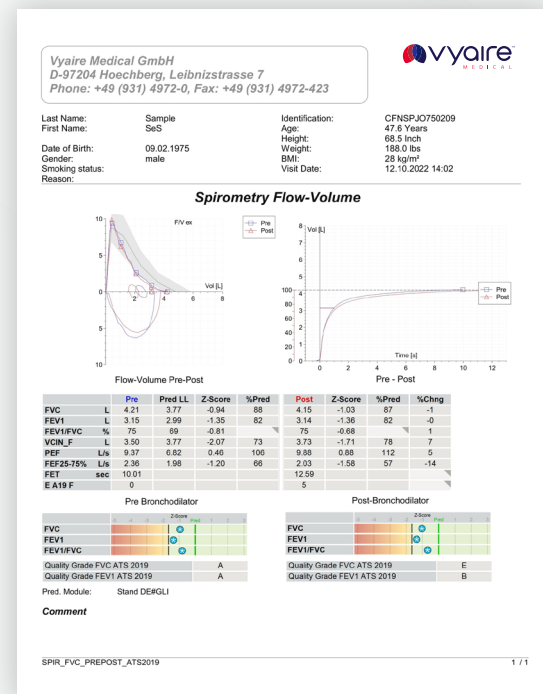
Vyaire Medical GmbH
D-97204 Hoechberg, Leibnizstrasse 7
Phone: +49 (931) 4972-0, Fax: +49 (931) 4972-423

vyaire MEDICAL

Last Name: Sample
First Name: SeS
Date of Birth: 09.02.1975
Gender: male
Smoking status:
Reason:

Identification: CFNSPJO750209
Age: 47.6 Years
Height: 68.5 Inch
Weight: 188.0 lbs
BMI: 28 kg/m²
Visit Date: 12.10.2022 14:02

Spirometry Flow-Volume

F/V ex
Pre
Post
Vol [L]
10
5
0
5
10
2
4
6
8

Flow-Volume Pre-Post

Vol [L]
8
7
6
5
4
3
2
1
0
100
80
60
40
20
0
Pre
Post
Time [s]
0
2
4
6
8
10
12

Pre - Post

| | | Pre | Pred LL | Z-Score | %Pred | Post | Z-Score | %Pred | %Chng |
|---|---|---|---|---|---|---|---|---|---|
| FVC | L | 4.21 | 3.77 | -0.94 | 88 | 4.15 | -1.03 | 87 | -1 |
| FEV1 | L | 3.15 | 2.99 | -1.35 | 82 | 3.14 | -1.36 | 82 | -0 |
| FEV1/FVC | % | 75 | 69 | -0.81 | | 75 | -0.68 | | 1 |
| VCIN_F | L | 3.50 | 3.77 | -2.07 | 73 | 3.73 | -1.71 | 78 | 7 |
| PEF | L/s | 9.37 | 6.82 | 0.46 | 106 | 9.88 | 0.88 | 112 | 5 |
| FEF25-75% | L/s | 2.36 | 1.98 | -1.20 | 66 | 2.03 | -1.58 | 57 | -14 |
| FET | sec | 10.01 | | | | 12.59 | | | |
| E A19 F | | 0 | | | | 5 | | | |

Pre Bronchodilator

Z-Score
Pred
FVC
FEV1
FEV1/FVC

| Quality Grade FVC ATS 2019 | A |
|---|---|
| Quality Grade FEV1 ATS 2019 | A |

Post-Bronchodilator

Z-Score
Pred
FVC
FEV1
FEV1/FVC

| Quality Grade FVC ATS 2019 | E |
|---|---|
| Quality Grade FEV1 ATS 2019 | B |

Pred. Module: Stand DE#GLI

Comment

SPIR_FVC_PREPOST_ATS2019
1 / 1